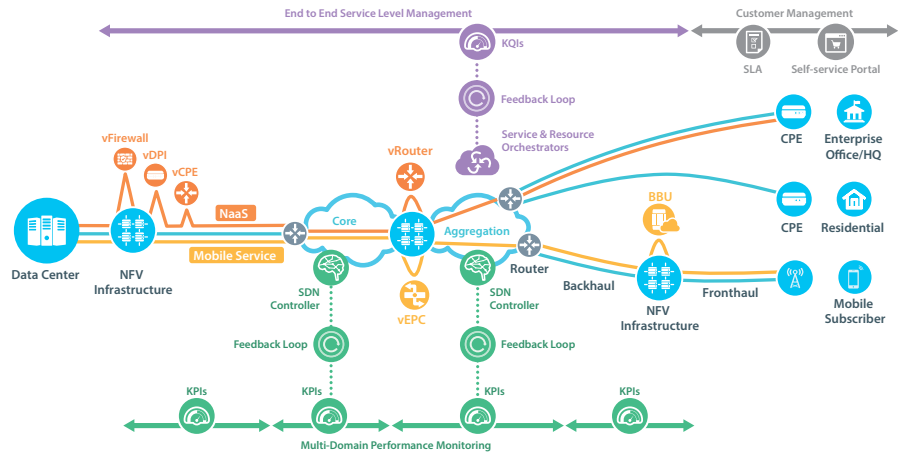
End to End Service Level Management

Customer Management

KQIs

SLA

Self-service Portal

Feedback Loop

Service & Resource Orchestrators

vFirewall

vDPI

vCPE

vRouter

CPE

Enterprise Office/HQ

NaaS

Core

Aggregation

BBU

CPE

Residential

Data Center

NFV Infrastructure

Mobile Service

Router

SDN Controller

SDN Controller

Backhaul

NFV Infrastructure

Fronthaul

Mobile Subscriber

vEPC

Feedback Loop

Feedback Loop

KPIs

KPIs

KPIs

KPIs

Multi-Domain Performance Monitoring